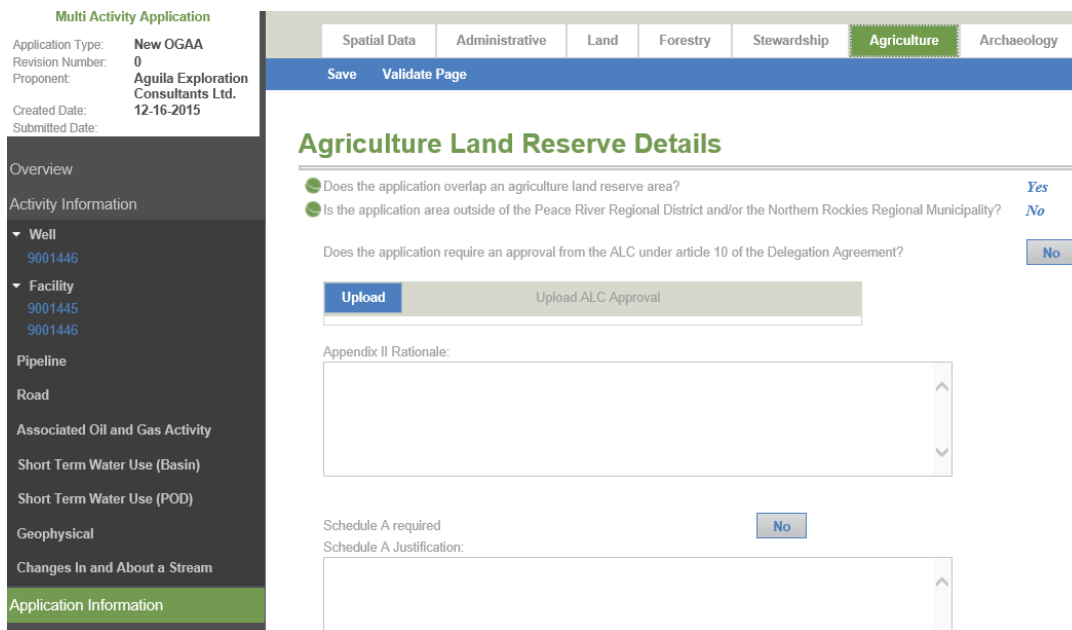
Multi Activity Application

Application Type: New OGAA
Revision Number: 0
Proponent: Aguila Exploration Consultants Ltd.
Created Date: 12-16-2015
Submitted Date:

Overview
Activity Information
Well
9001446
Facility
9001445
9001446
Pipeline
Road
Associated Oil and Gas Activity
Short Term Water Use (Basin)
Short Term Water Use (POD)
Geophysical
Changes In and About a Stream
Application Information

Spatial Data | Administrative | Land | Forestry | Stewardship | Agriculture | Archaeology

Save Validate Page

Agriculture Land Reserve Details

Does the application overlap an agriculture land reserve area? Yes
Is the application area outside of the Peace River Regional District and/or the Northern Rockies Regional Municipality? No

Does the application require an approval from the ALC under article 10 of the Delegation Agreement? No

Upload Upload ALC Approval

Appendix II Rationale:

Schedule A required No
Schedule A Justification: